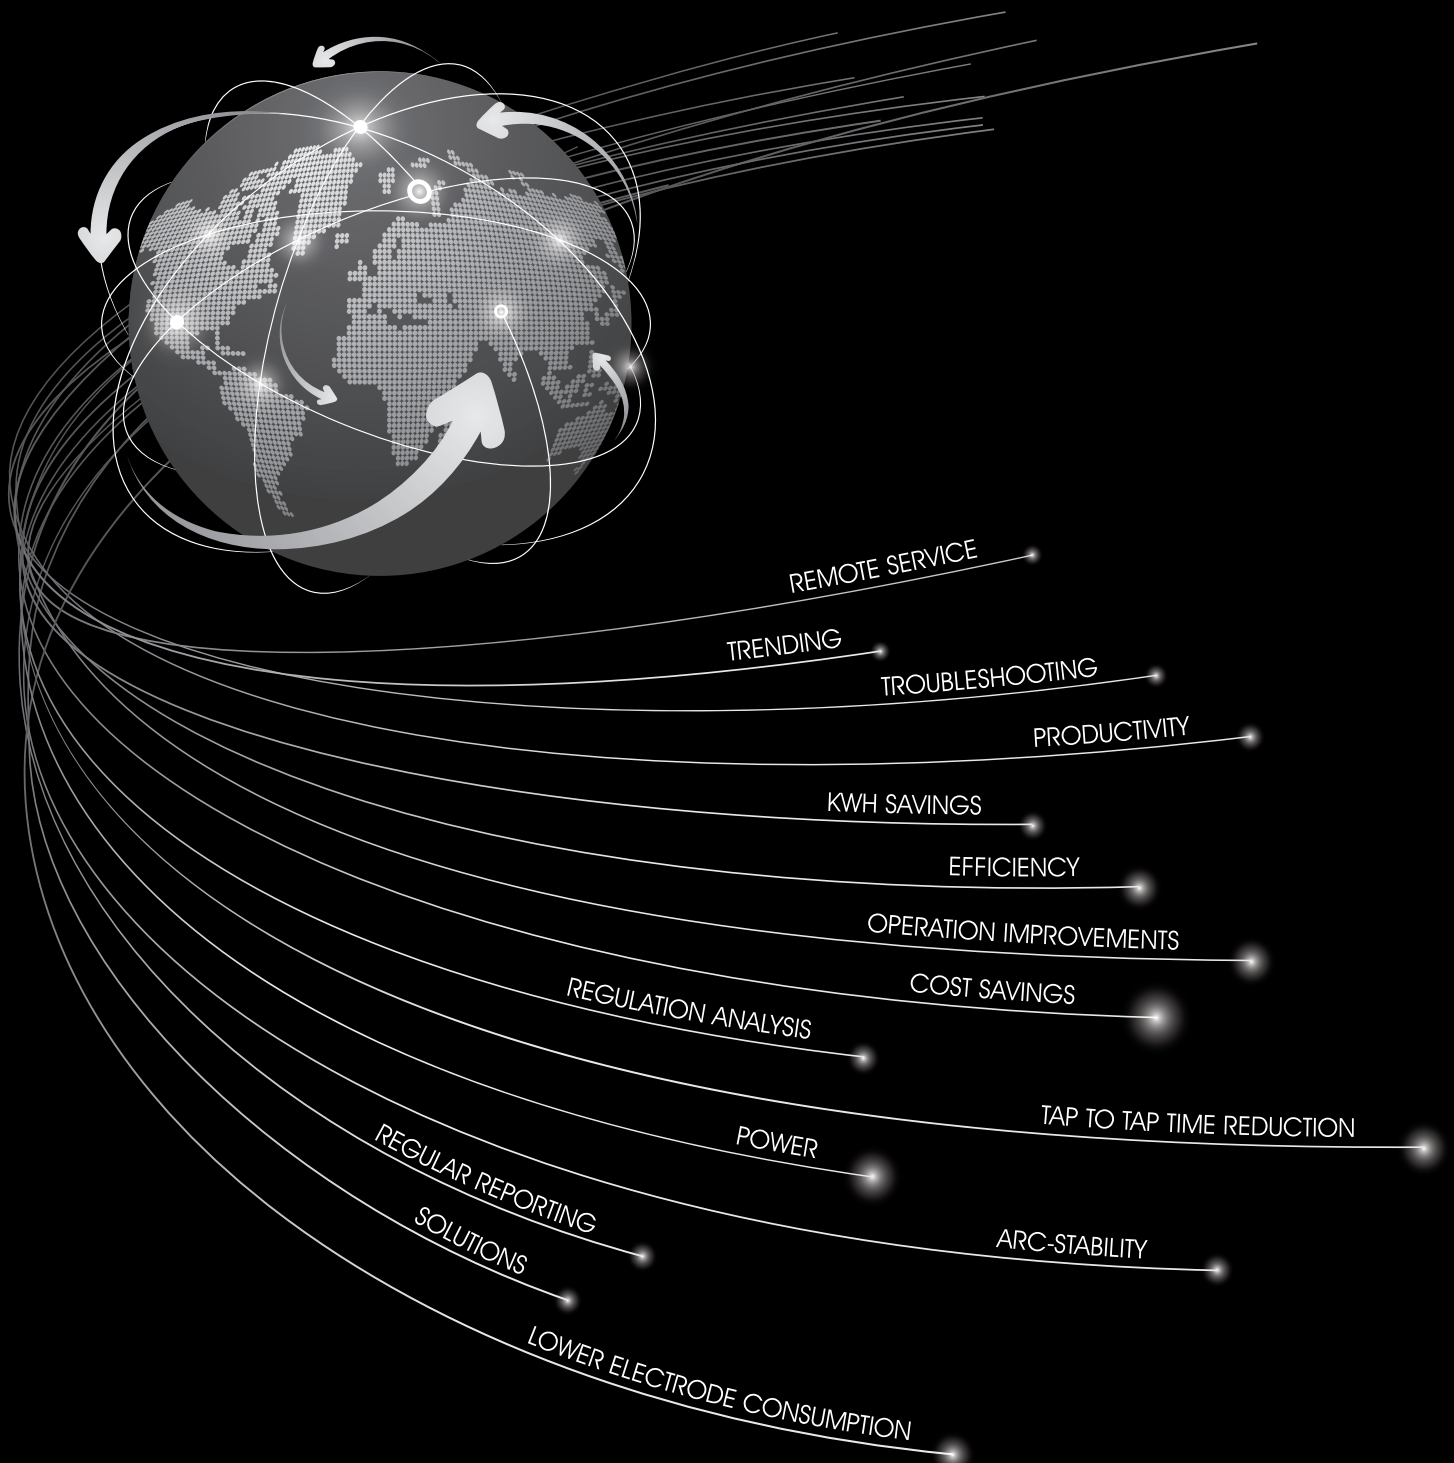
REMOTE SERVICE

TRENDING

TROUBLESHOOTING

PRODUCTIVITY

KWH SAVINGS

EFFICIENCY

OPERATION IMPROVEMENTS

COST SAVINGS

REGULATION ANALYSIS

TAP TO TAP TIME REDUCTION

POWER

REGULAR REPORTING

ARC-STABILITY

SOLUTIONS

LOWER ELECTRODE CONSUMPTION